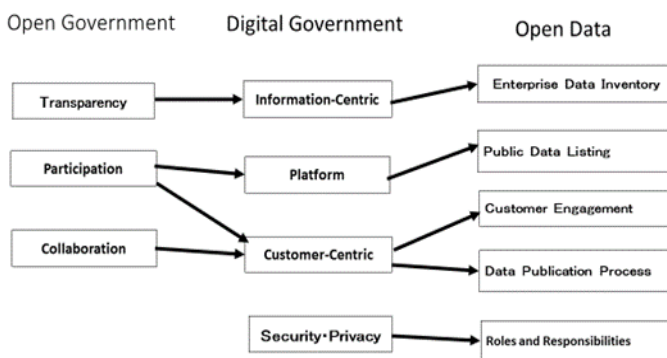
Open Government

Digital Government

Open Data

Transparency

Information-Centric

Enterprise Data Inventory

Participation

Platform

Public Data Listing

Collaboration

Customer-Centric

Customer Engagement

Data Publication Process

Security・Privacy

Roles and Responsibilities